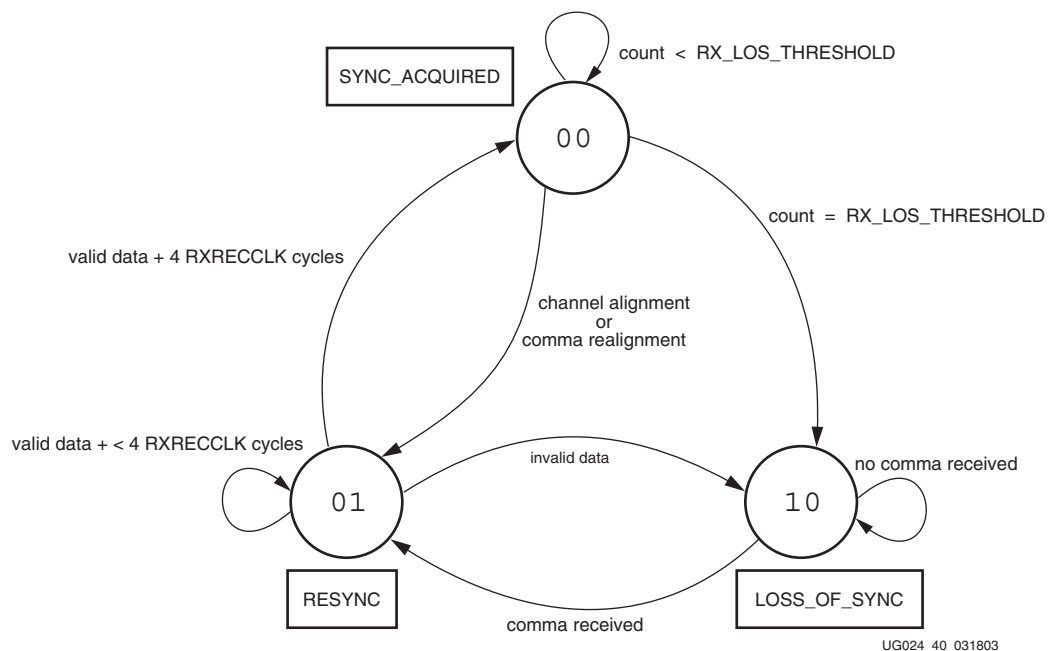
count < RX_LOS_THRESHOLD

SYNC_ACQUIRED

00

count = RX_LOS_THRESHOLD

valid data + 4 RXRECCLK cycles

channel alignment
or
comma realignment

valid data + < 4 RXRECCLK cycles

invalid data

no comma received

01

10

RESYNC

LOSS_OF_SYNC

comma received

UG024 40 031803